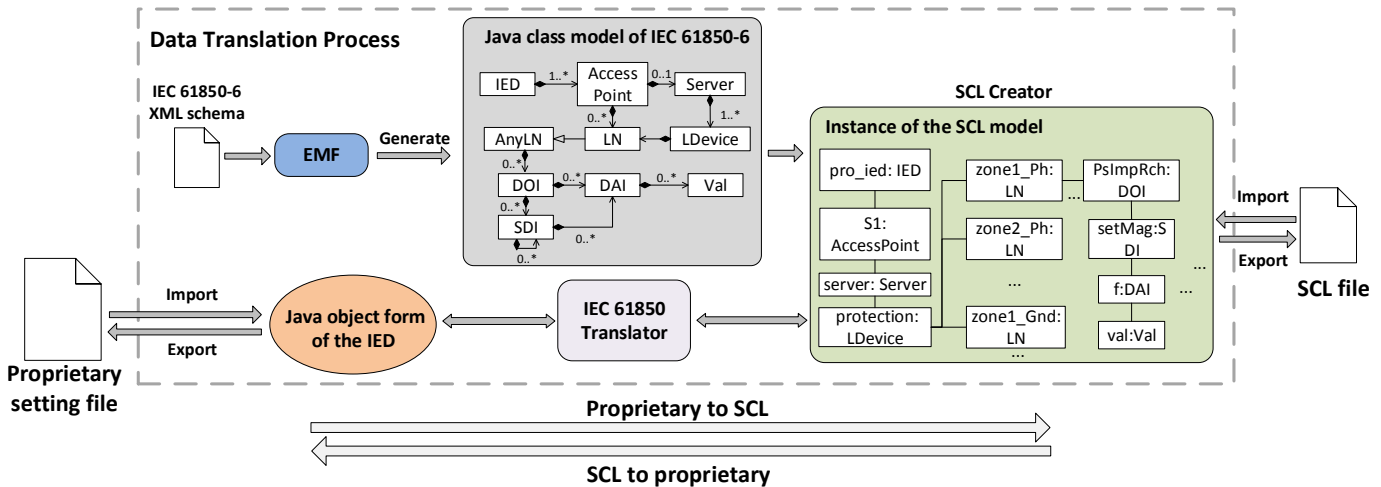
Data Translation Process

IEC 61850-6 XML schema

EMF

Generate

Java class model of IEC 61850-6

IED
1..*
Access Point
0..1
Server
1..*
0..*
AnyLN
LN
LDevice
0..*
DOI
0..*
DAI
0..*
Val
0..*
SDI
0..*
0..*

SCL Creator

Instance of the SCL model

pro_ied: IED

S1: AccessPoint

server: Server

protection: LDevice

zone1_Ph: LN

zone2_Ph: LN

...

zone1_Gnd: LN

...

...

PsImpRch: DOI

setMag:SDI

f:DAI

val:Val

...

...

Import

Export

SCL file

Import

Export

Proprietary setting file

Java object form of the IED

IEC 61850 Translator

Proprietary to SCL

SCL to proprietary